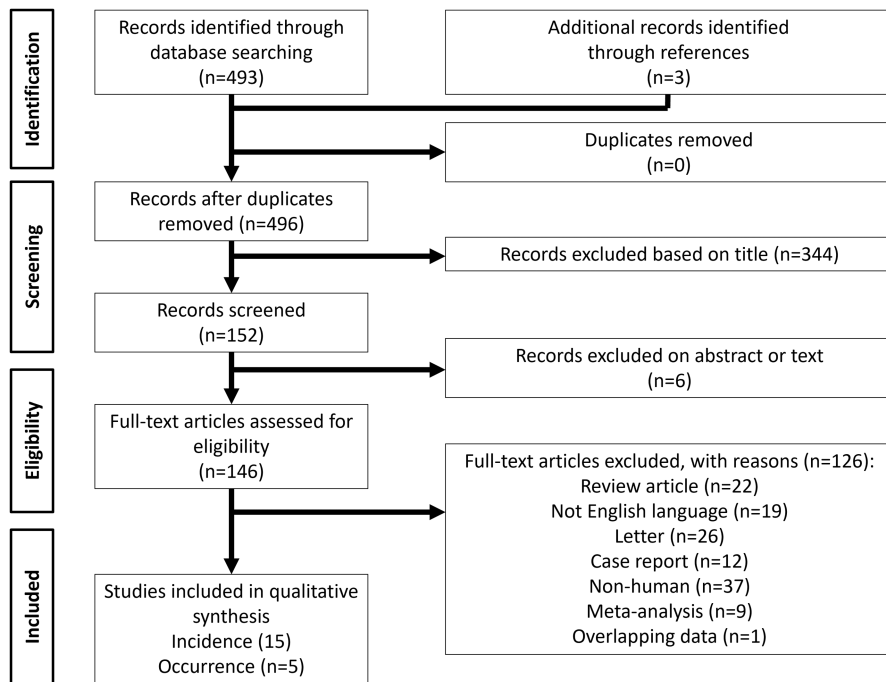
Identification

Records identified through database searching (n=493)

Additional records identified through references (n=3)

Duplicates removed (n=0)

Screening

Records after duplicates removed (n=496)

Records excluded based on title (n=344)

Records screened (n=152)

Records excluded on abstract or text (n=6)

Eligibility

Full-text articles assessed for eligibility (n=146)

Full-text articles excluded, with reasons (n=126):
Review article (n=22)
Not English language (n=19)
Letter (n=26)
Case report (n=12)
Non-human (n=37)
Meta-analysis (n=9)
Overlapping data (n=1)

Included

Studies included in qualitative synthesis
Incidence (15)
Occurrence (n=5)